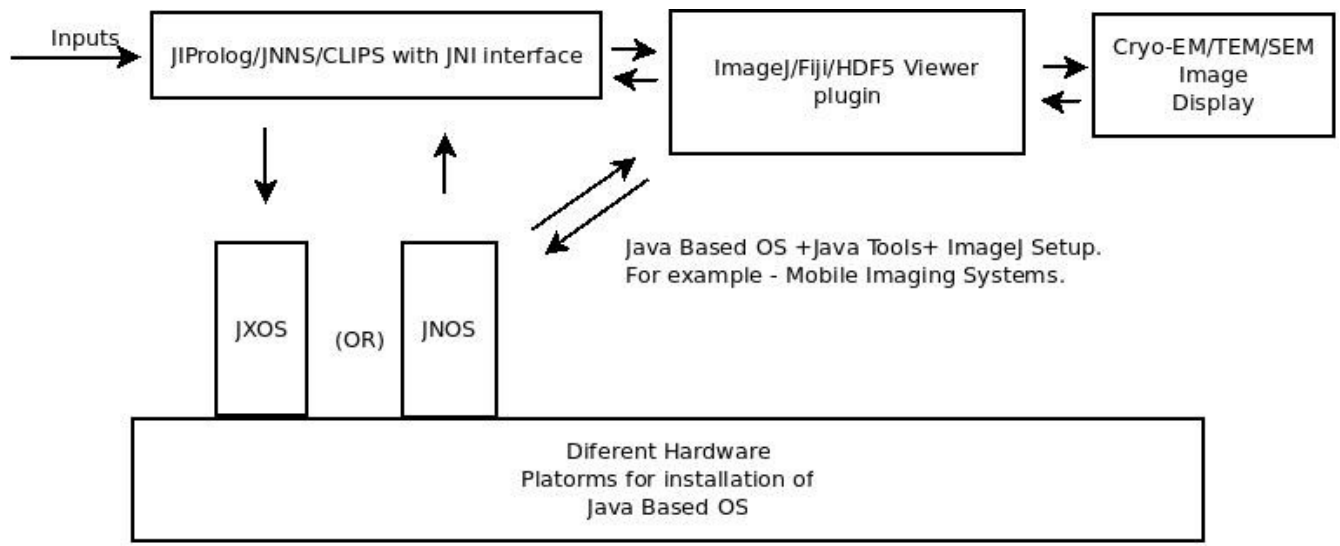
Inputs

JIProlog/JNNS/CLIPS with JNI interface

ImageJ/Fiji/HDF5 Viewer plugin

Cryo-EM/TEM/SEM Image Display

Java Based OS +Java Tools+ ImageJ Setup. For example - Mobile Imaging Systems.

JXOS

(OR)

JNOS

Diferent Hardware Platorms for installation of Java Based OS